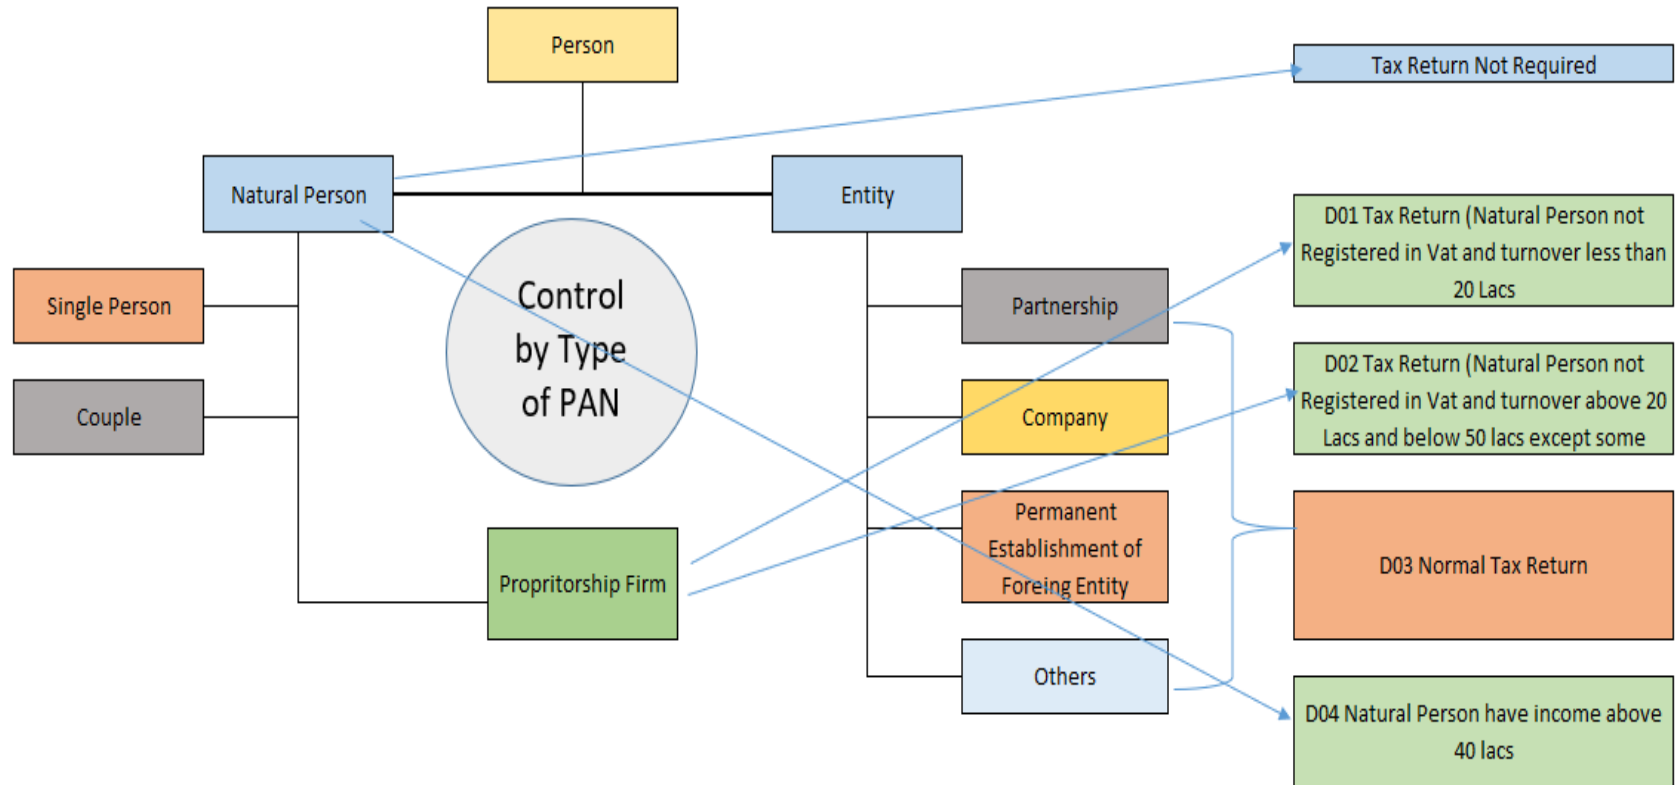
Person

Tax Return Not Required

Natural Person

Entity

Control by Type of PAN

Single Person

Couple

Propritorship Firm

Partnership

Company

Permanent Establishment of Foreing Entity

Others

D01 Tax Return (Natural Person not Registered in Vat and turnover less than 20 Lacs

D02 Tax Return (Natural Person not Registered in Vat and turnover above 20 Lacs and below 50 lacs except some

D03 Normal Tax Return

D04 Natural Person have income above 40 lacs